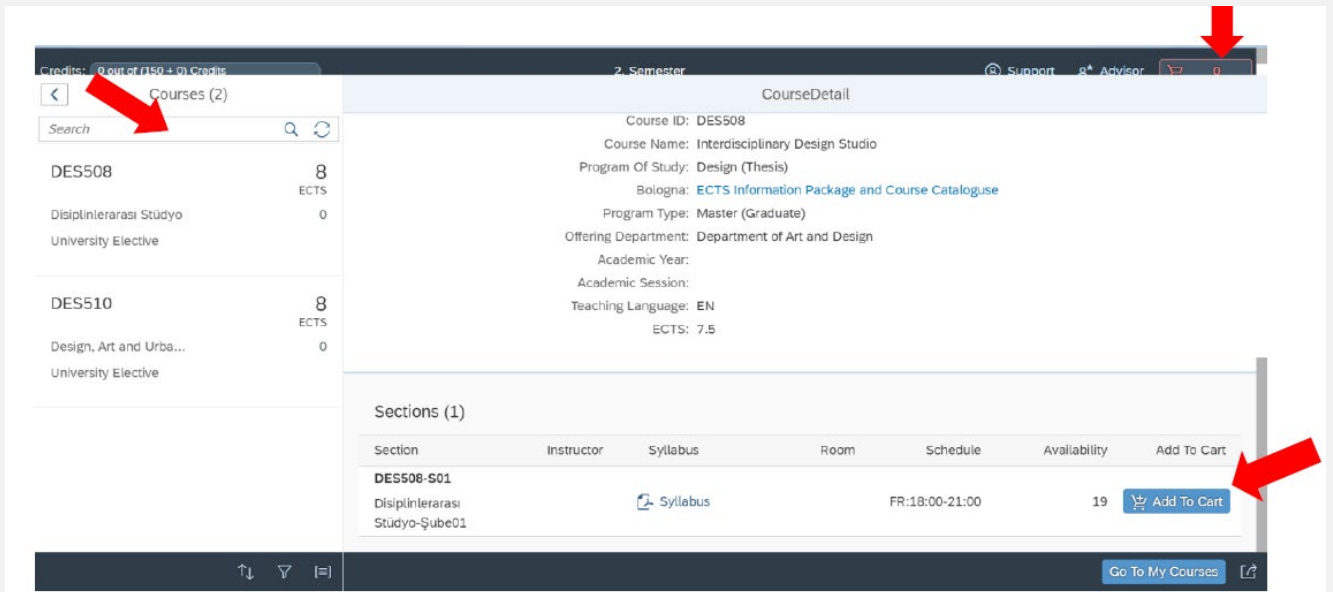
Credits: 0 out of (150 + 0) Credits

2. Semester

Support Advisor 0

Courses (2)

Search

DES508
8
ECTS
Disiplinlerarası Stüdyo
0
University Elective

DES510
8
ECTS
Design, Art and Urba...
0
University Elective

CourseDetail

Course ID: DES508
Course Name: Interdisciplinary Design Studio
Program Of Study: Design (Thesis)
Bologna: ECTS Information Package and Course Cataloguse
Program Type: Master (Graduate)
Offering Department: Department of Art and Design
Academic Year:
Academic Session:
Teaching Language: EN
ECTS: 7.5

Sections (1)

| Section | Instructor | Syllabus | Room | Schedule | Availability | Add To Cart |
|---|---|---|---|---|---|---|
| DES508-S01 Disiplinlerarası Stüdyo-Şube01 | | Syllabus | | FR:18:00-21:00 | 19 | Add To Cart |

Go To My Courses